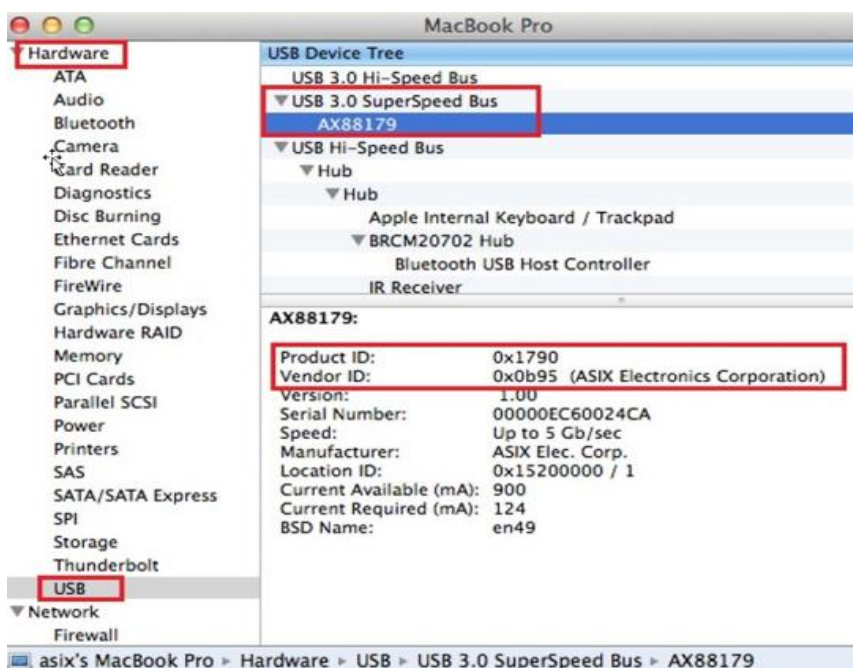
MacBook Pro

Hardware
ATA
Audio
Bluetooth
Camera
Card Reader
Diagnostics
Disc Burning
Ethernet Cards
Fibre Channel
FireWire
Graphics/Displays
Hardware RAID
Memory
PCI Cards
Parallel SCSI
Power
Printers
SAS
SATA/SATA Express
SPI
Storage
Thunderbolt
USB
Network
Firewall

USB Device Tree
USB 3.0 Hi-Speed Bus
USB 3.0 SuperSpeed Bus
AX88179
USB Hi-Speed Bus
Hub
Hub
Apple Internal Keyboard / Trackpad
BRCM20702 Hub
Bluetooth USB Host Controller
IR Receiver

AX88179:

| | |
|---|---|
| Product ID: | 0x1790 |
| Vendor ID: | 0x0b95 (ASIX Electronics Corporation) |
| Version: | 1.00 |
| Serial Number: | 00000EC60024CA |
| Speed: | Up to 5 Gb/sec |
| Manufacturer: | ASIX Elec. Corp. |
| Location ID: | 0x15200000 / 1 |
| Current Available (mA): | 900 |
| Current Required (mA): | 124 |
| BSD Name: | en49 |

asix's MacBook Pro ▸ Hardware ▸ USB ▸ USB 3.0 SuperSpeed Bus ▸ AX88179